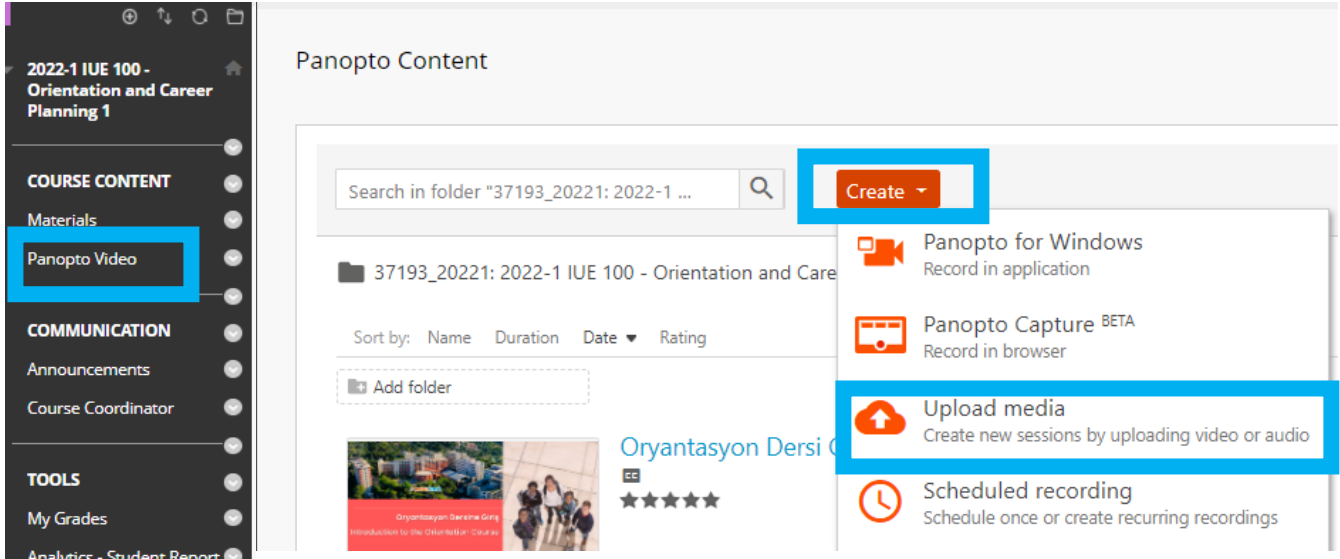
2022-1 IUE 100 - Orientation and Career Planning 1

COURSE CONTENT

Materials

Panopto Video

COMMUNICATION

Announcements

Course Coordinator

TOOLS

My Grades

Analytics - Student Report

Panopto Content

Search in folder "37193_20221: 2022-1 ...

Create

37193_20221: 2022-1 IUE 100 - Orientation and Care

Sort by: Name Duration Date Rating

Add folder

Oryantasyon Dersi

CC

Oryantasyon Dersine Giriş
Introduction to the Orientation Course

Panopto for Windows
Record in application

Panopto Capture BETA
Record in browser

Upload media
Create new sessions by uploading video or audio

Scheduled recording
Schedule once or create recurring recordings